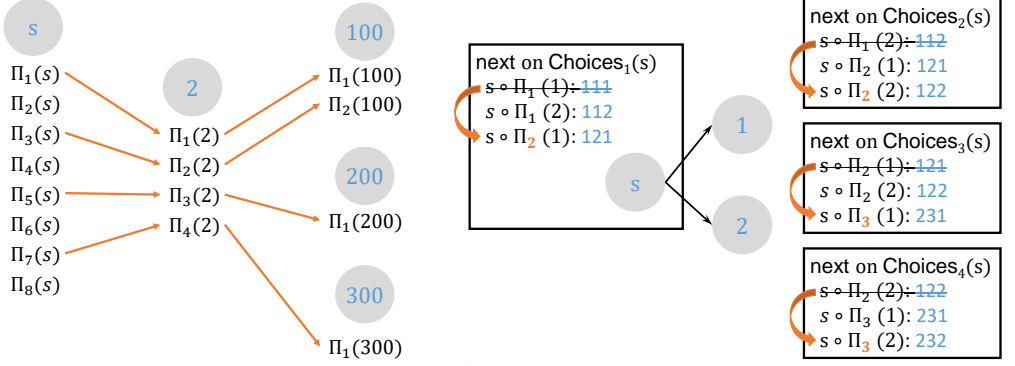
s

$\Pi_1(s)$
$\Pi_2(s)$
$\Pi_3(s)$
$\Pi_4(s)$
$\Pi_5(s)$
$\Pi_6(s)$
$\Pi_7(s)$
$\Pi_8(s)$

2

$\Pi_1(2)$
$\Pi_2(2)$
$\Pi_3(2)$
$\Pi_4(2)$

100

$\Pi_1(100)$
$\Pi_2(100)$

200

$\Pi_1(200)$

300

$\Pi_1(300)$

next on Choices$_1(s)$
$s \circ \Pi_1$ (1): 111
$s \circ \Pi_1$ (2): 112
$s \circ \Pi_2$ (1): 121

s

1

2

next on Choices$_2(s)$
$s \circ \Pi_1$ (2): 112
$s \circ \Pi_2$ (1): 121
$s \circ \Pi_2$ (2): 122

next on Choices$_3(s)$
$s \circ \Pi_2$ (1): 121
$s \circ \Pi_2$ (2): 122
$s \circ \Pi_3$ (1): 231

next on Choices$_4(s)$
$s \circ \Pi_2$ (2): 122
$s \circ \Pi_3$ (1): 231
$s \circ \Pi_3$ (2): 232